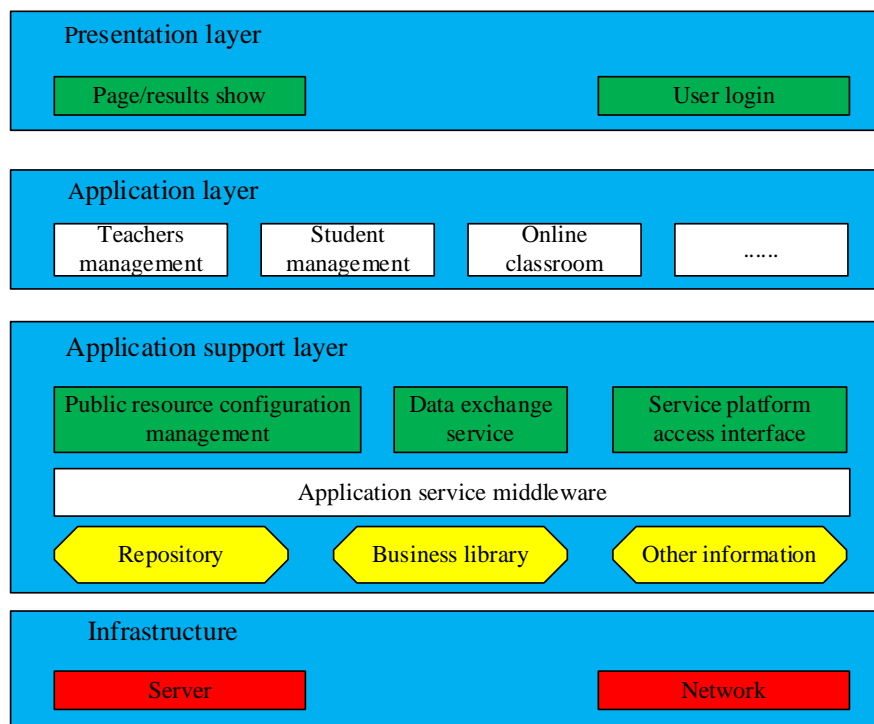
Presentation layer

Page/results show

User login

Application layer

Teachers management

Student management

Online classroom

......

Application support layer

Public resource configuration management

Data exchange service

Service platform access interface

Application service middleware

Repository

Business library

Other information

Infrastructure

Server

Network